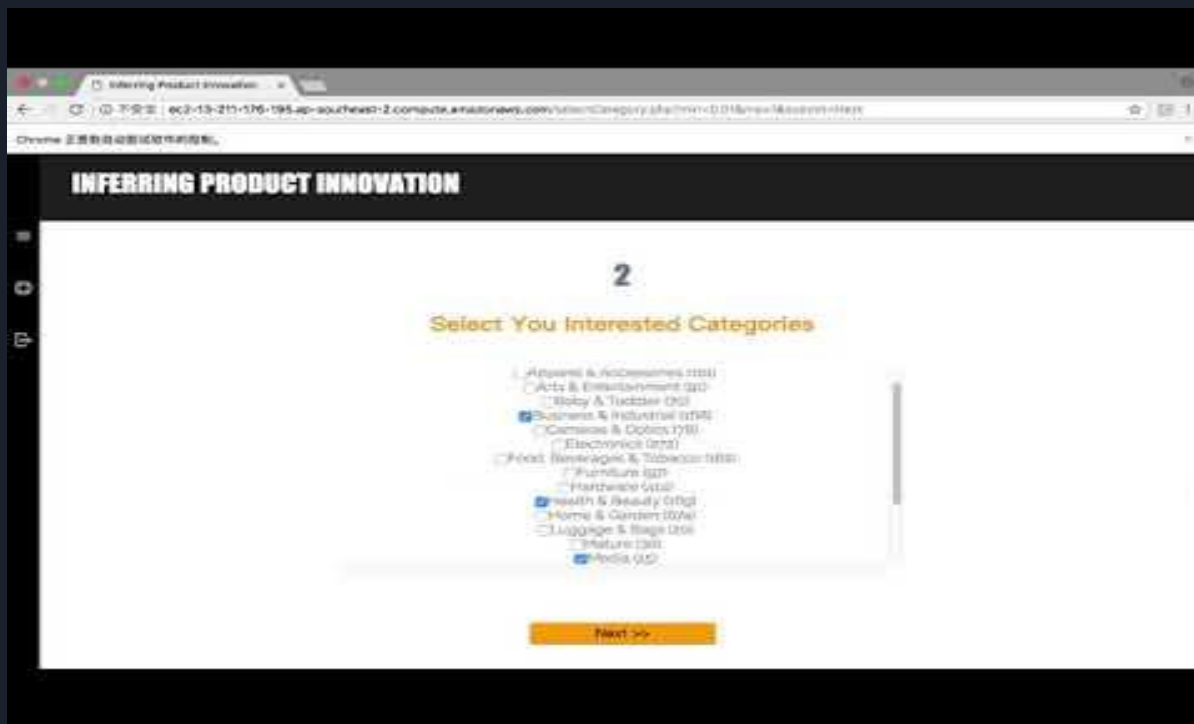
Inferring Product Innovation ×

ⓘ 不安全 | ec2-13-211-176-195.ap-southeast-2.compute.amazonaws.com/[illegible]

Chrome 正受到自动测试软件的控制。

INFERRING PRODUCT INNOVATION

2

Select You Interested Categories

Apparel & Accessories ([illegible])
Arts & Entertainment ([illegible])
Baby & Toddler ([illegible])
Business & Industrial ([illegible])
Cameras & Optics ([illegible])
Electronics ([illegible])
Food, Beverages & Tobacco ([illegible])
Furniture ([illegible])
Hardware ([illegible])
Health & Beauty ([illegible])
Home & Garden ([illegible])
Luggage & Bags ([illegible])
Mature ([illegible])
Media ([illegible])

Next >>